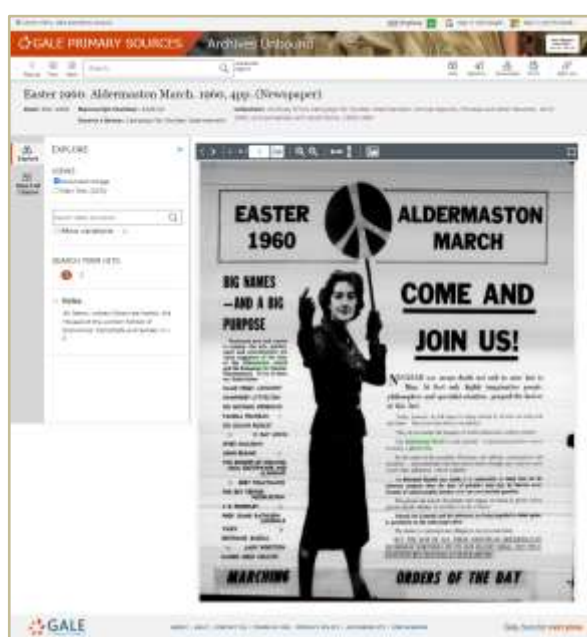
GALE PRIMARY SOURCES Archives Unbound

Easter 1960. Aldermaston March. 1960, 4pp. (Newspaper)

EXPLORE

SEARCH TERM HITS

Notes

EASTER 1960

ALDERMASTON MARCH

BIG NAMES —AND A BIG PURPOSE

COME AND JOIN US!

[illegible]

MARCHING

ORDERS OF THE DAY

GALE